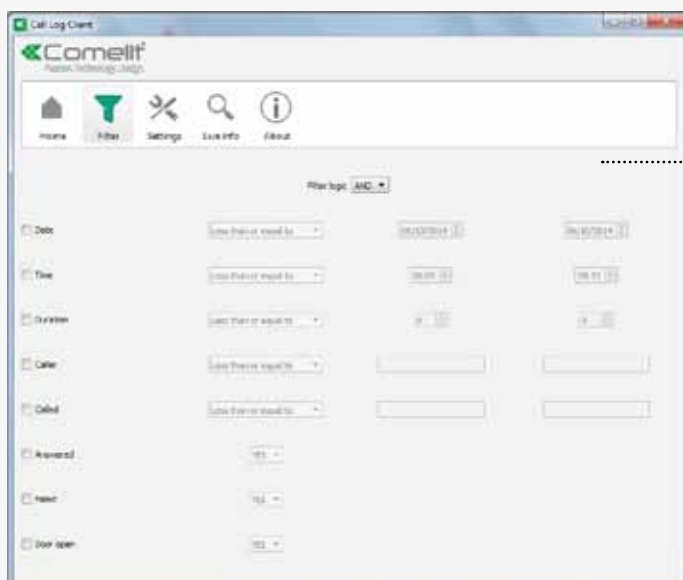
Call Log Client

Comelit
Passion. Technology. Design.

Home Filter Settings Save info About

Filter logic AND

Date Less than or equal to 05/20/2014 06/30/2014

Time Less than or equal to 08:09 08:11

Duration Less than or equal to 0 0

Caller Less than or equal to

Called Less than or equal to

Answered YES

Failed YES

Door open YES